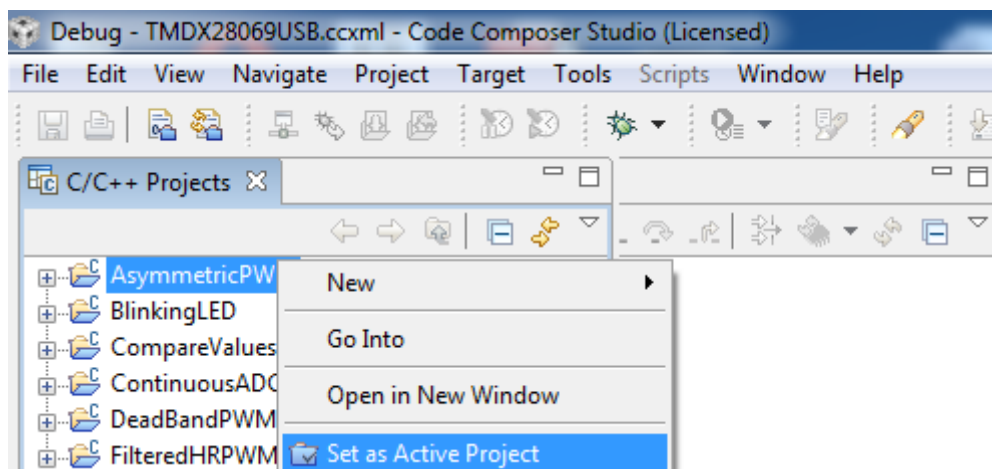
Debug - TMDX28069USB.ccxml - Code Composer Studio (Licensed)

File Edit View Navigate Project Target Tools Scripts Window Help

C/C++ Projects

AsymmetricPW
BlinkingLED
CompareValues
ContinuousADC
DeadBandPWM
FilteredHRPWM

New
Go Into
Open in New Window
Set as Active Project